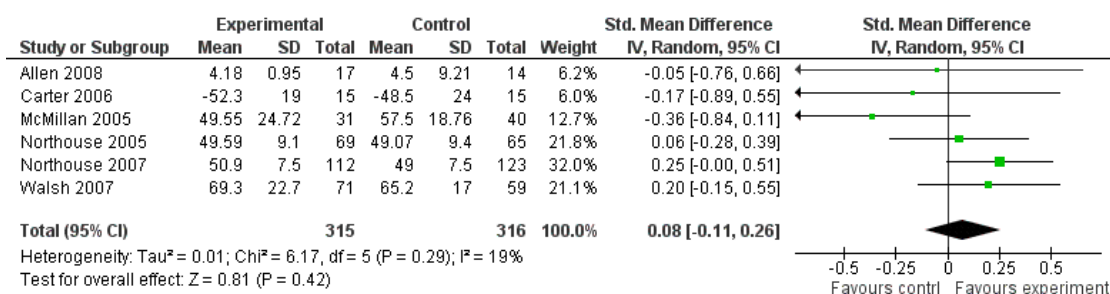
| Study or Subgroup | Experimental Mean | Experimental SD | Experimental Total | Control Mean | Control SD | Control Total | Weight | Std. Mean Difference IV, Random, 95% CI |
|---|---|---|---|---|---|---|---|---|
| Allen 2008 | 4.18 | 0.95 | 17 | 4.5 | 9.21 | 14 | 6.2% | -0.05 [-0.76, 0.66] |
| Carter 2006 | -52.3 | 19 | 15 | -48.5 | 24 | 15 | 6.0% | -0.17 [-0.89, 0.55] |
| McMillan 2005 | 49.55 | 24.72 | 31 | 57.5 | 18.76 | 40 | 12.7% | -0.36 [-0.84, 0.11] |
| Northouse 2005 | 49.59 | 9.1 | 69 | 49.07 | 9.4 | 65 | 21.8% | 0.06 [-0.28, 0.39] |
| Northouse 2007 | 50.9 | 7.5 | 112 | 49 | 7.5 | 123 | 32.0% | 0.25 [-0.00, 0.51] |
| Walsh 2007 | 69.3 | 22.7 | 71 | 65.2 | 17 | 59 | 21.1% | 0.20 [-0.15, 0.55] |
| **Total (95% CI)** | | | **315** | | | **316** | **100.0%** | **0.08 [-0.11, 0.26]** |

Heterogeneity: Tau² = 0.01; Chi² = 6.17, df = 5 (P = 0.29); I² = 19%
Test for overall effect: Z = 0.81 (P = 0.42)

Std. Mean Difference
IV, Random, 95% CI

-0.5 -0.25 0 0.25 0.5
Favours contrl Favours experiment